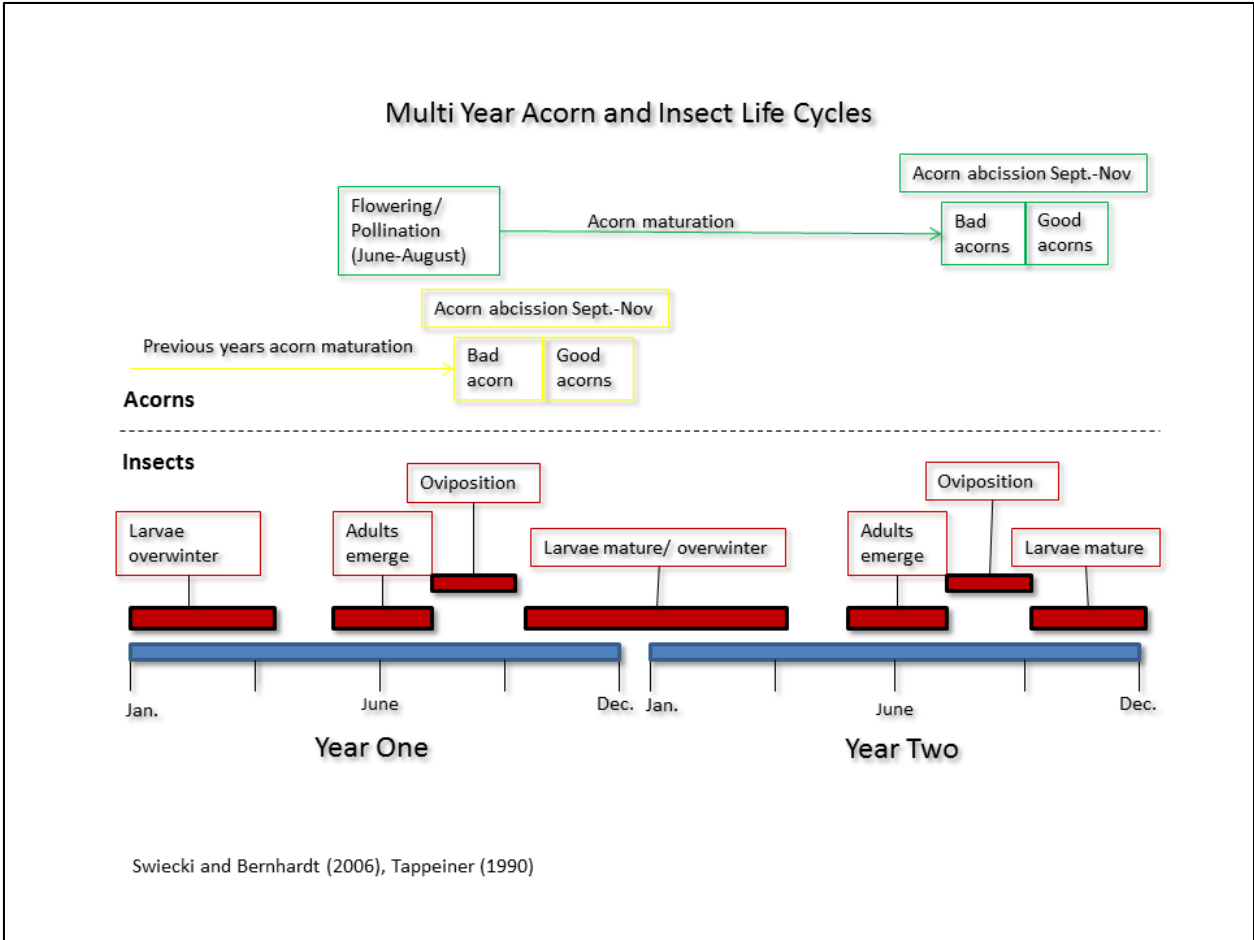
Multi Year Acorn and Insect Life Cycles

Acorn abcission Sept.-Nov

Flowering/ Pollination (June-August)

Acorn maturation

Bad acorns

Good acorns

Acorn abcission Sept.-Nov

Previous years acorn maturation

Bad acorn

Good acorns

Acorns

Insects

Oviposition

Larvae overwinter

Adults emerge

Larvae mature/ overwinter

Adults emerge

Oviposition

Larvae mature

Jan.

June

Dec.

Jan.

June

Dec.

Year One

Year Two

Swiecki and Bernhardt (2006), Tappeiner (1990)